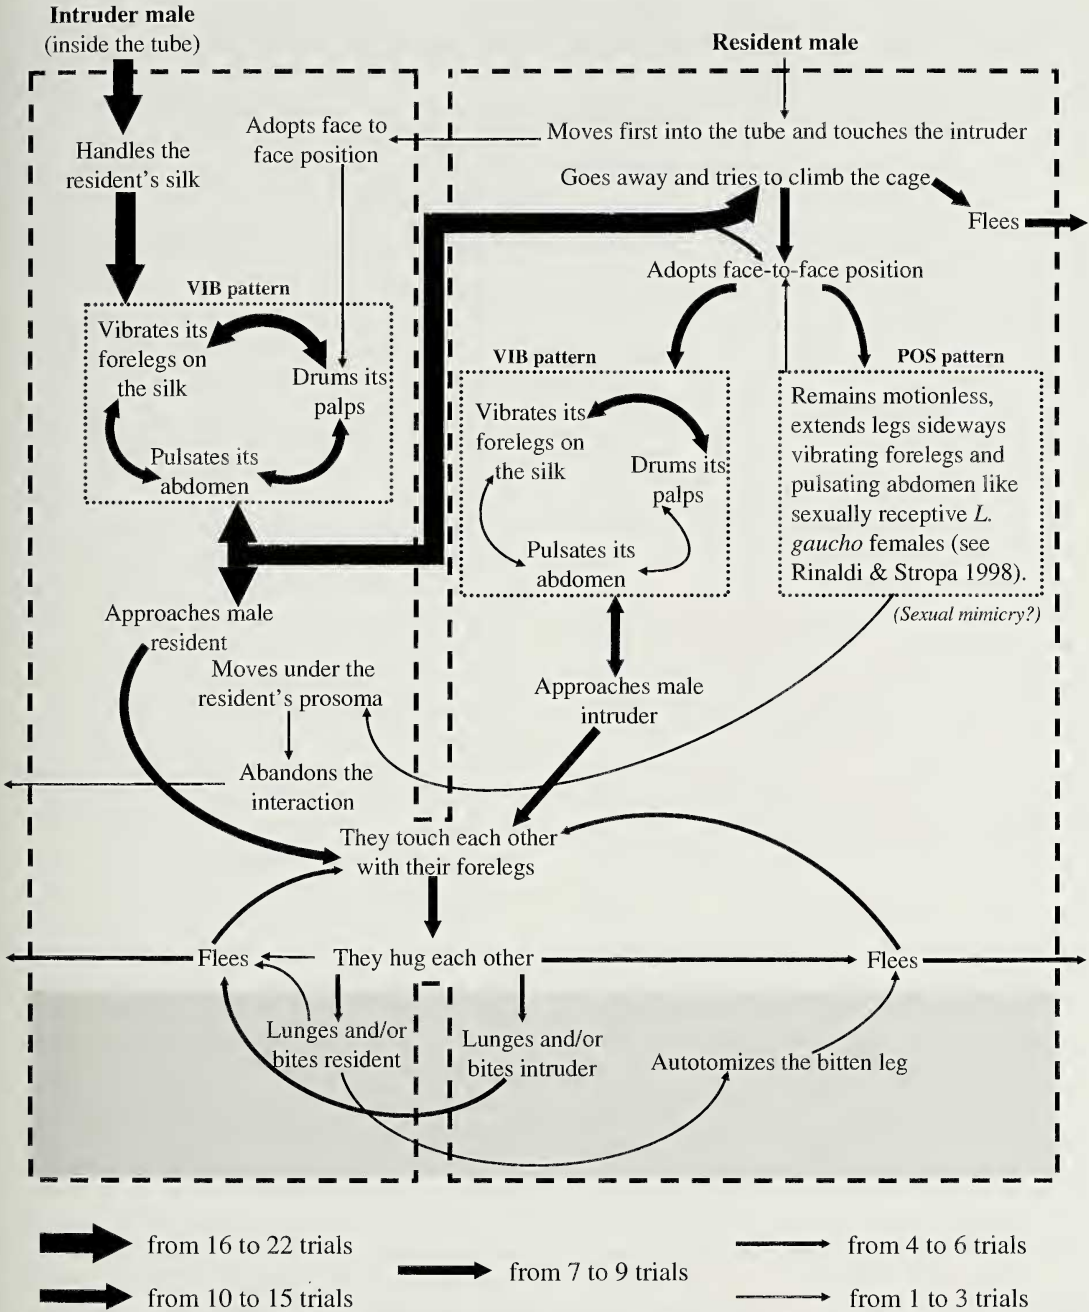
**Intruder male**
(inside the tube)

**Resident male**

Adopts face to face position

Moves first into the tube and touches the intruder

Handles the resident's silk

Goes away and tries to climb the cage

Flees

Adopts face-to-face position

**VIB pattern**

Vibrates its forelegs on the silk

Drums its palps

Pulsates its abdomen

**VIB pattern**

Vibrates its forelegs on the silk

Drums its palps

Pulsates its abdomen

**POS pattern**

Remains motionless, extends legs sideways vibrating forelegs and pulsating abdomen like sexually receptive *L. gaucho* females (see Rinaldi & Stropa 1998).

*(Sexual mimicry?)*

Approaches male resident

Moves under the resident's prosoma

Abandons the interaction

Approaches male intruder

They touch each other with their forelegs

Flees

They hug each other

Flees

Lunges and/or bites resident

Lunges and/or bites intruder

Autotomizes the bitten leg

from 16 to 22 trials

from 10 to 15 trials

from 7 to 9 trials

from 4 to 6 trials

from 1 to 3 trials